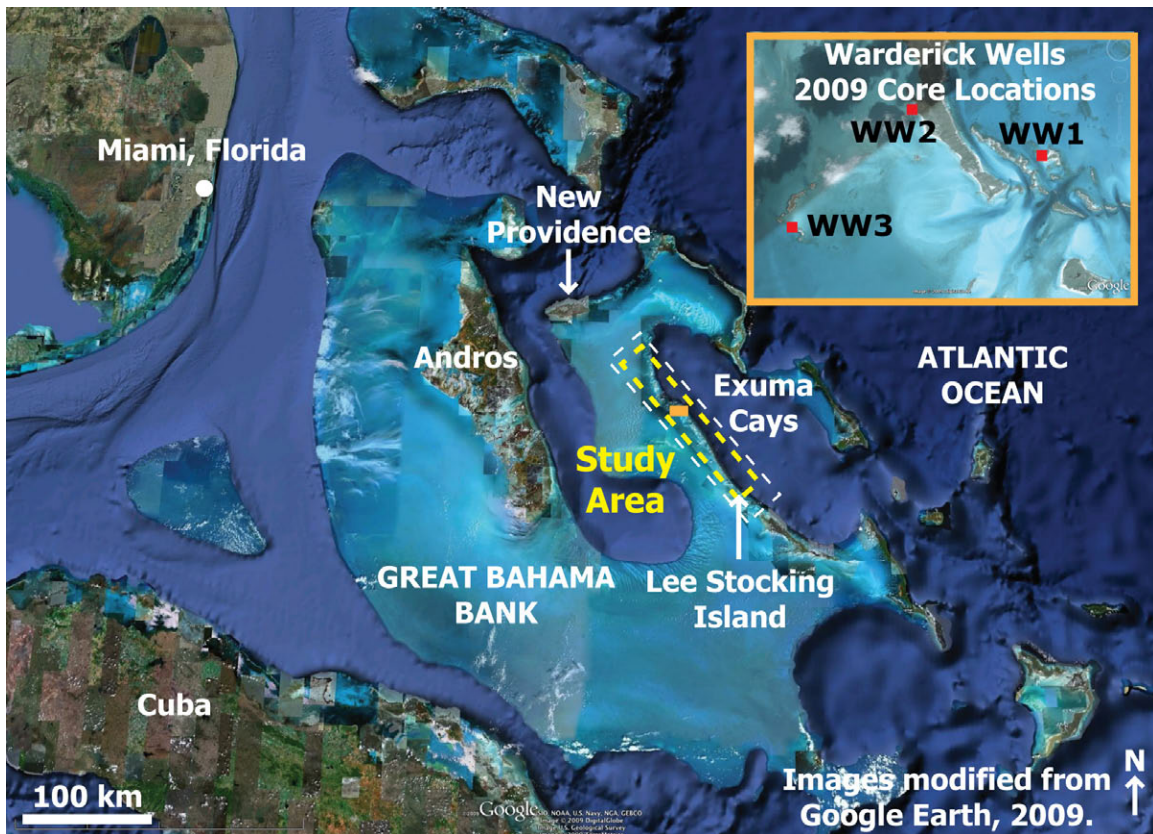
Warderick Wells
2009 Core Locations
WW2
WW1
WW3
Google

Miami, Florida

New Providence

Andros

ATLANTIC OCEAN

Exuma Cays

Study Area

GREAT BAHAMA BANK

Lee Stocking Island

Cuba

100 km

Google
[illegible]

Images modified from Google Earth, 2009.

N